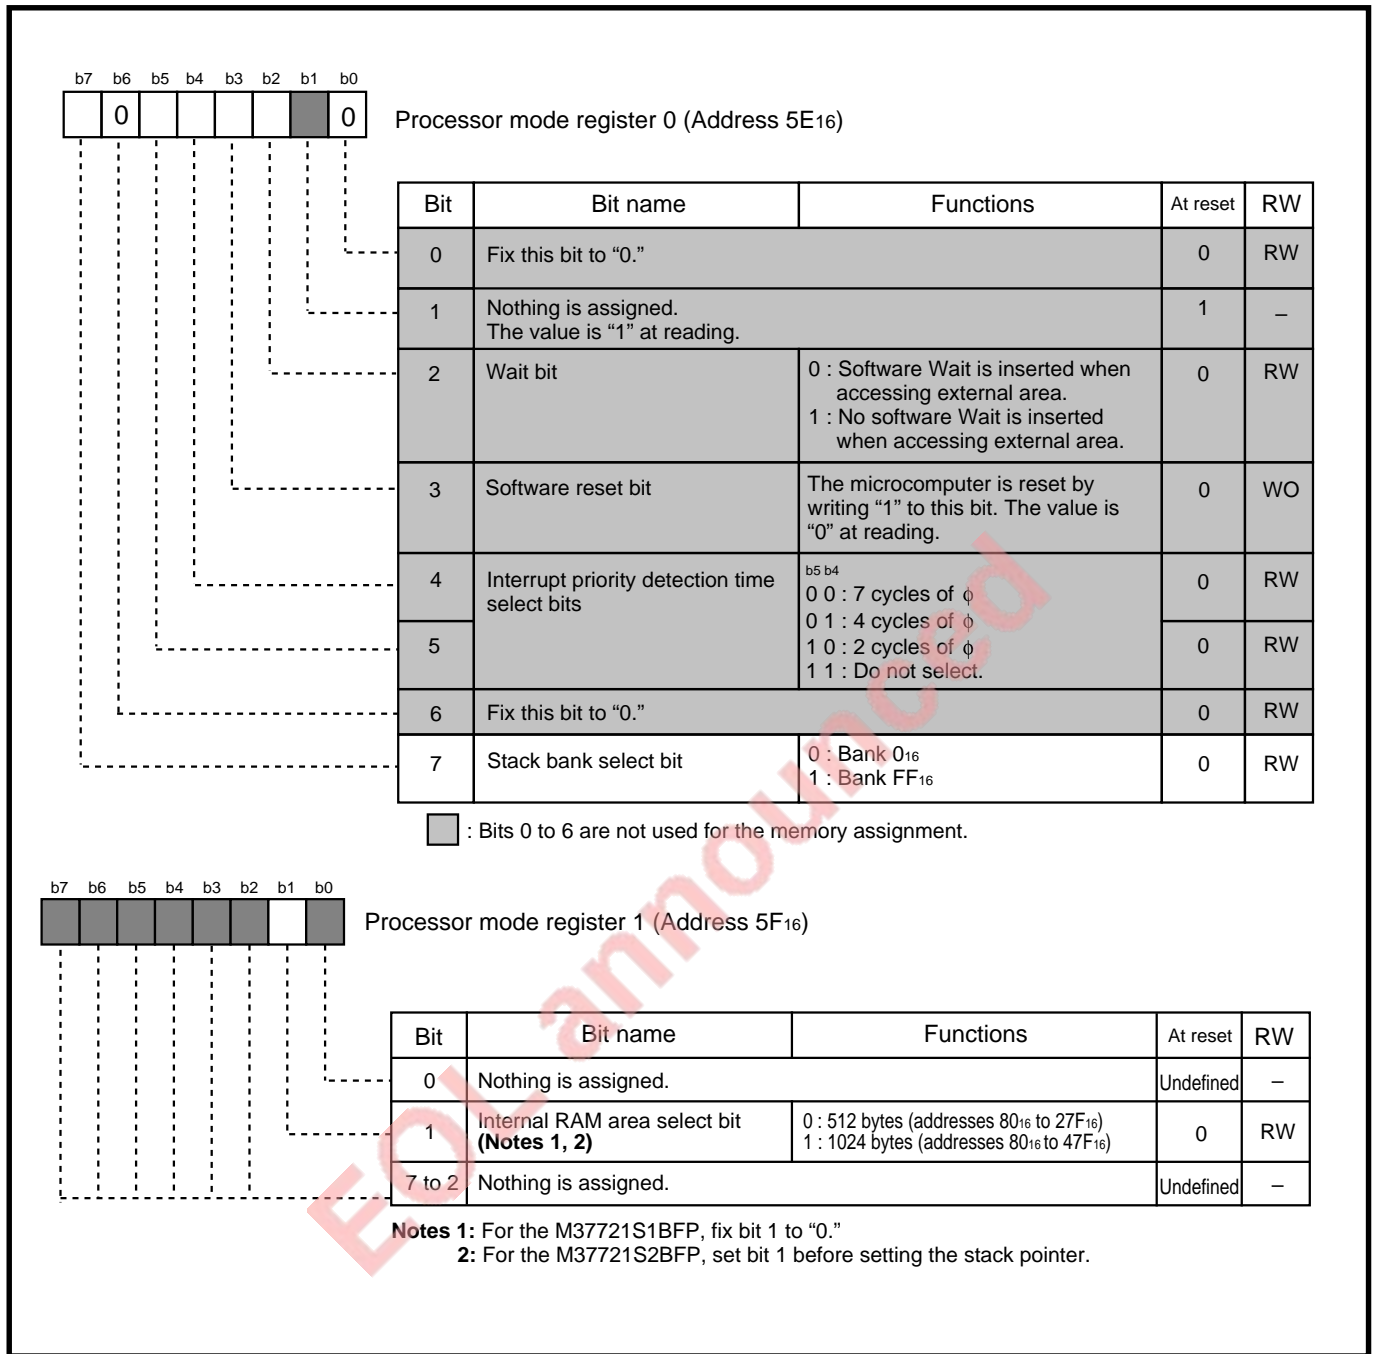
b7 b6 b5 b4 b3 b2 b1 b0

0 0

Processor mode register 0 (Address $5E_{16}$)

| Bit | Bit name | Functions | At reset | RW |
|---|---|---|---|---|
| 0 | Fix this bit to “0.” | | 0 | RW |
| 1 | Nothing is assigned. The value is “1” at reading. | | 1 | – |
| 2 | Wait bit | 0 : Software Wait is inserted when accessing external area. 1 : No software Wait is inserted when accessing external area. | 0 | RW |
| 3 | Software reset bit | The microcomputer is reset by writing “1” to this bit. The value is “0” at reading. | 0 | WO |
| 4 | Interrupt priority detection time select bits | b5 b4 0 0 : 7 cycles of $\phi$ 0 1 : 4 cycles of $\phi$ 1 0 : 2 cycles of $\phi$ 1 1 : Do not select. | 0 | RW |
| 5 | | | 0 | RW |
| 6 | Fix this bit to “0.” | | 0 | RW |
| 7 | Stack bank select bit | 0 : Bank $0_{16}$ 1 : Bank $FF_{16}$ | 0 | RW |

: Bits 0 to 6 are not used for the memory assignment.

b7 b6 b5 b4 b3 b2 b1 b0

Processor mode register 1 (Address $5F_{16}$)

| Bit | Bit name | Functions | At reset | RW |
|---|---|---|---|---|
| 0 | Nothing is assigned. | | Undefined | – |
| 1 | Internal RAM area select bit **(Notes 1, 2)** | 0 : 512 bytes (addresses $80_{16}$ to $27F_{16}$) 1 : 1024 bytes (addresses $80_{16}$ to $47F_{16}$) | 0 | RW |
| 7 to 2 | Nothing is assigned. | | Undefined | – |

**Notes 1:** For the M37721S1BFP, fix bit 1 to “0.”
**2:** For the M37721S2BFP, set bit 1 before setting the stack pointer.

EOL announced